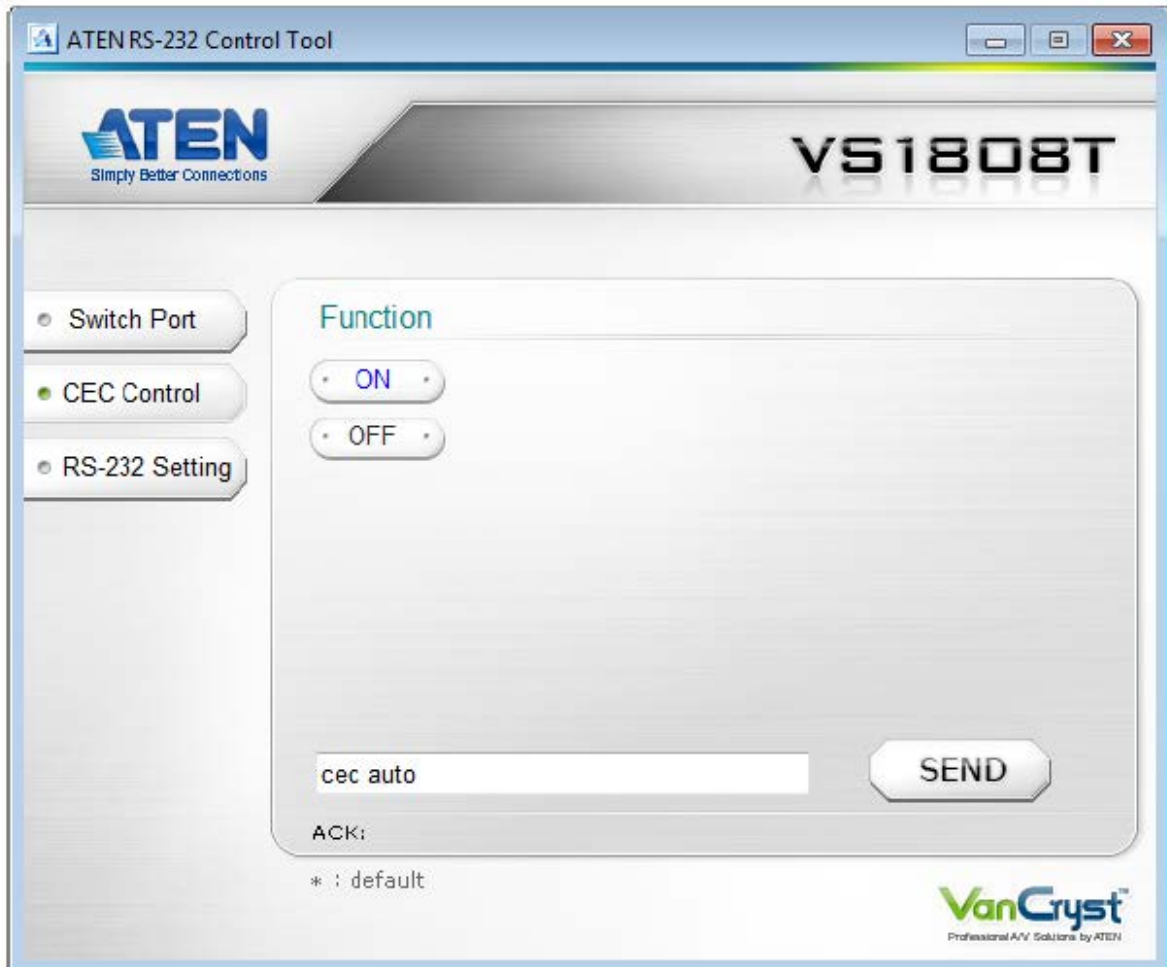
ATEN RS-232 Control Tool

ATEN
Simply Better Connections

VS1808T

Switch Port
CEC Control
RS-232 Setting

Function

ON
OFF

cec auto

SEND

ACK:

* : default

VanCryst™
Professional A/V Solutions by ATEN